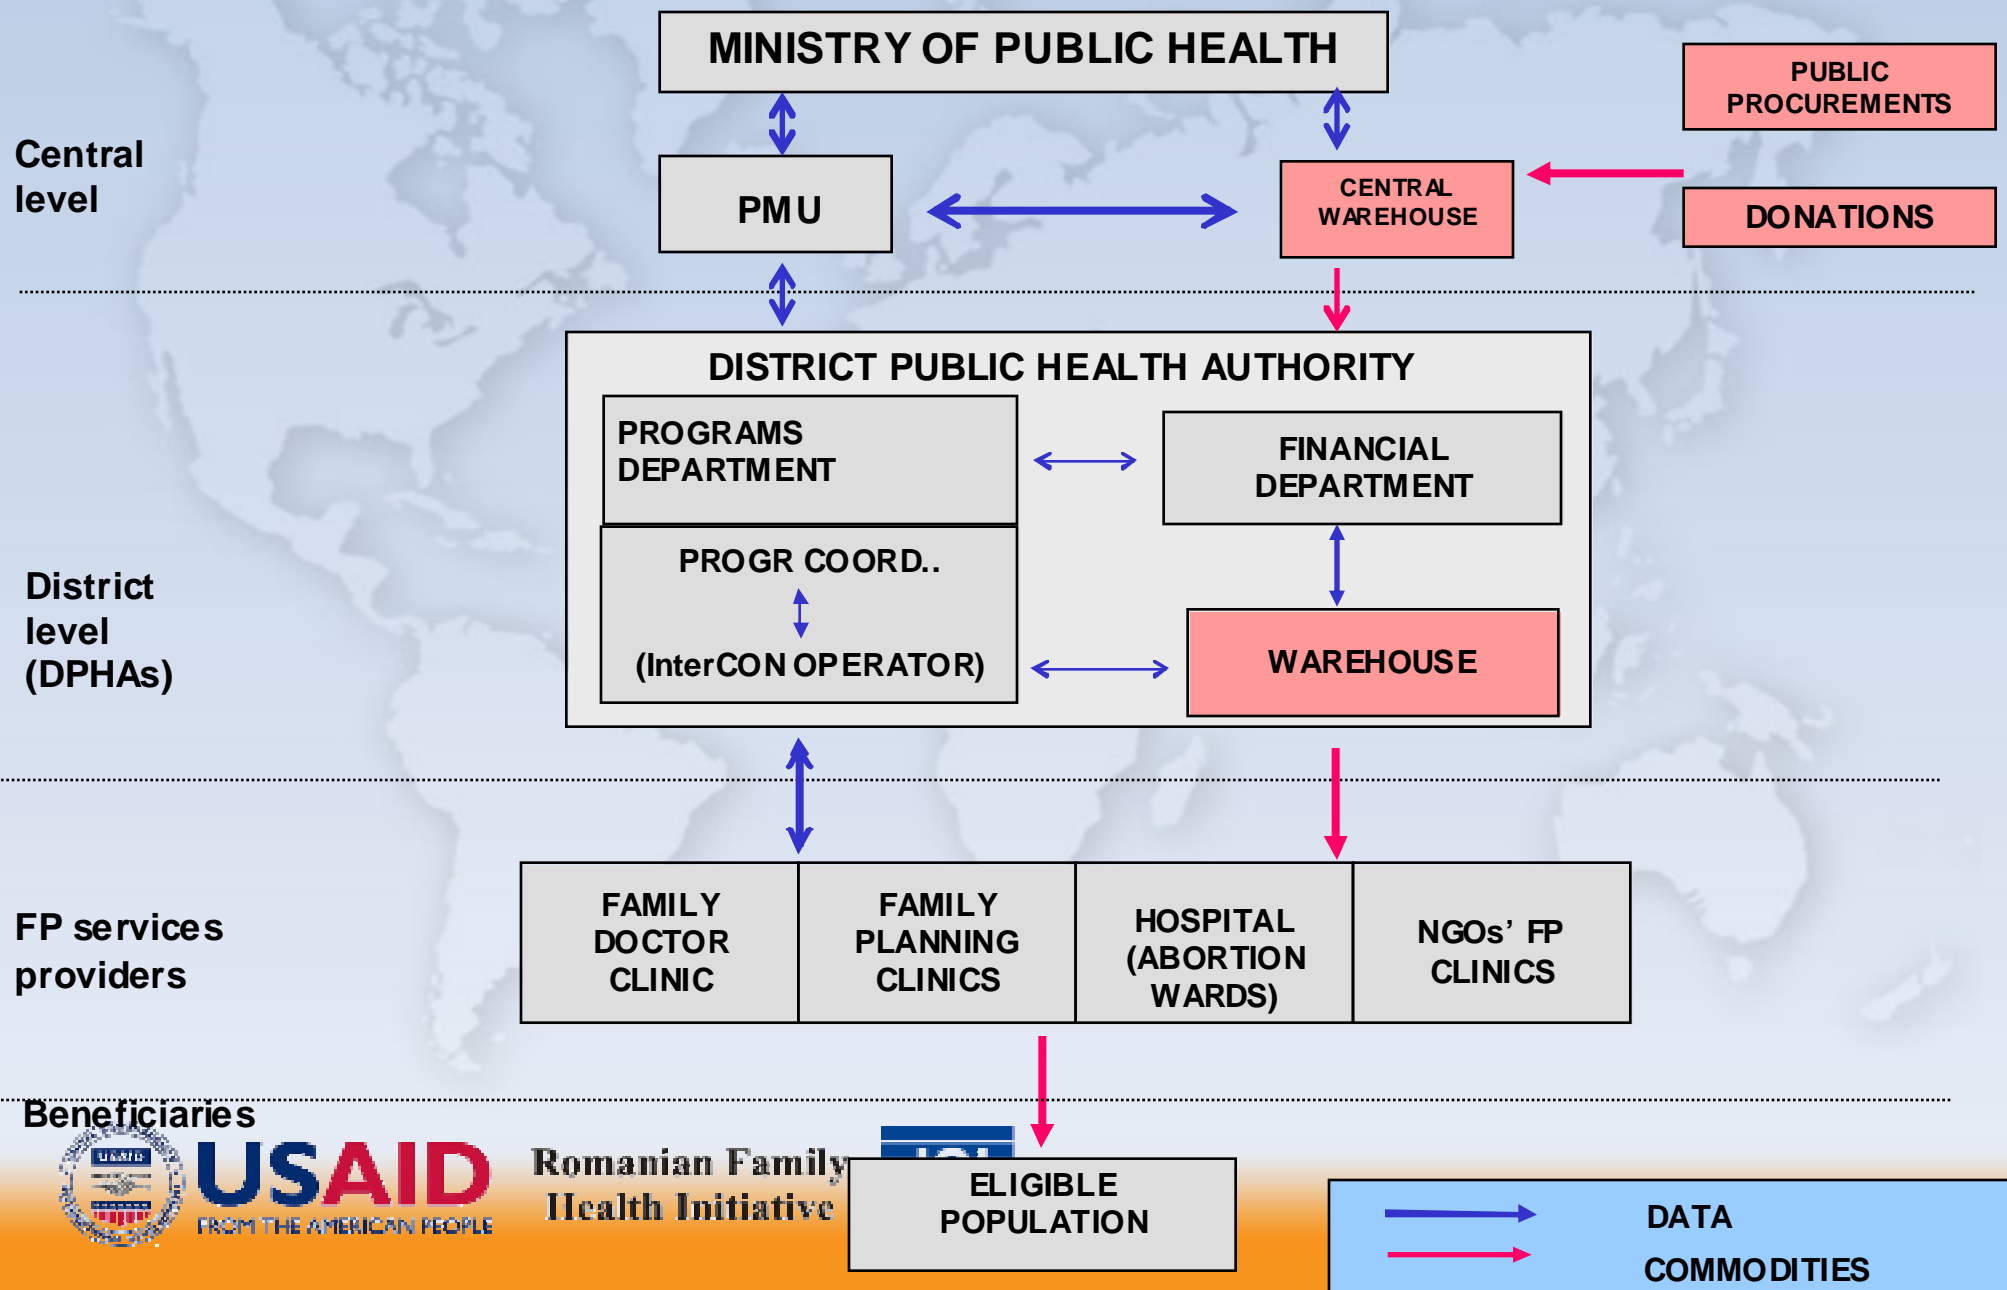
Central level

MINISTRY OF PUBLIC HEALTH

PUBLIC PROCUREMENTS

PMU

CENTRAL WAREHOUSE

DONATIONS

District level (DPHAs)

DISTRICT PUBLIC HEALTH AUTHORITY

PROGRAMS DEPARTMENT

FINANCIAL DEPARTMENT

PROGR COORD..

(InterCON OPERATOR)

WAREHOUSE

FP services providers

| FAMILY DOCTOR CLINIC | FAMILY PLANNING CLINICS | HOSPITAL (ABORTION WARDS) | NGOs' FP CLINICS |
|---|---|---|---|

Beneficiaries

USAID
FROM THE AMERICAN PEOPLE

Romanian Family Health Initiative

ELIGIBLE POPULATION

DATA
COMMODITIES